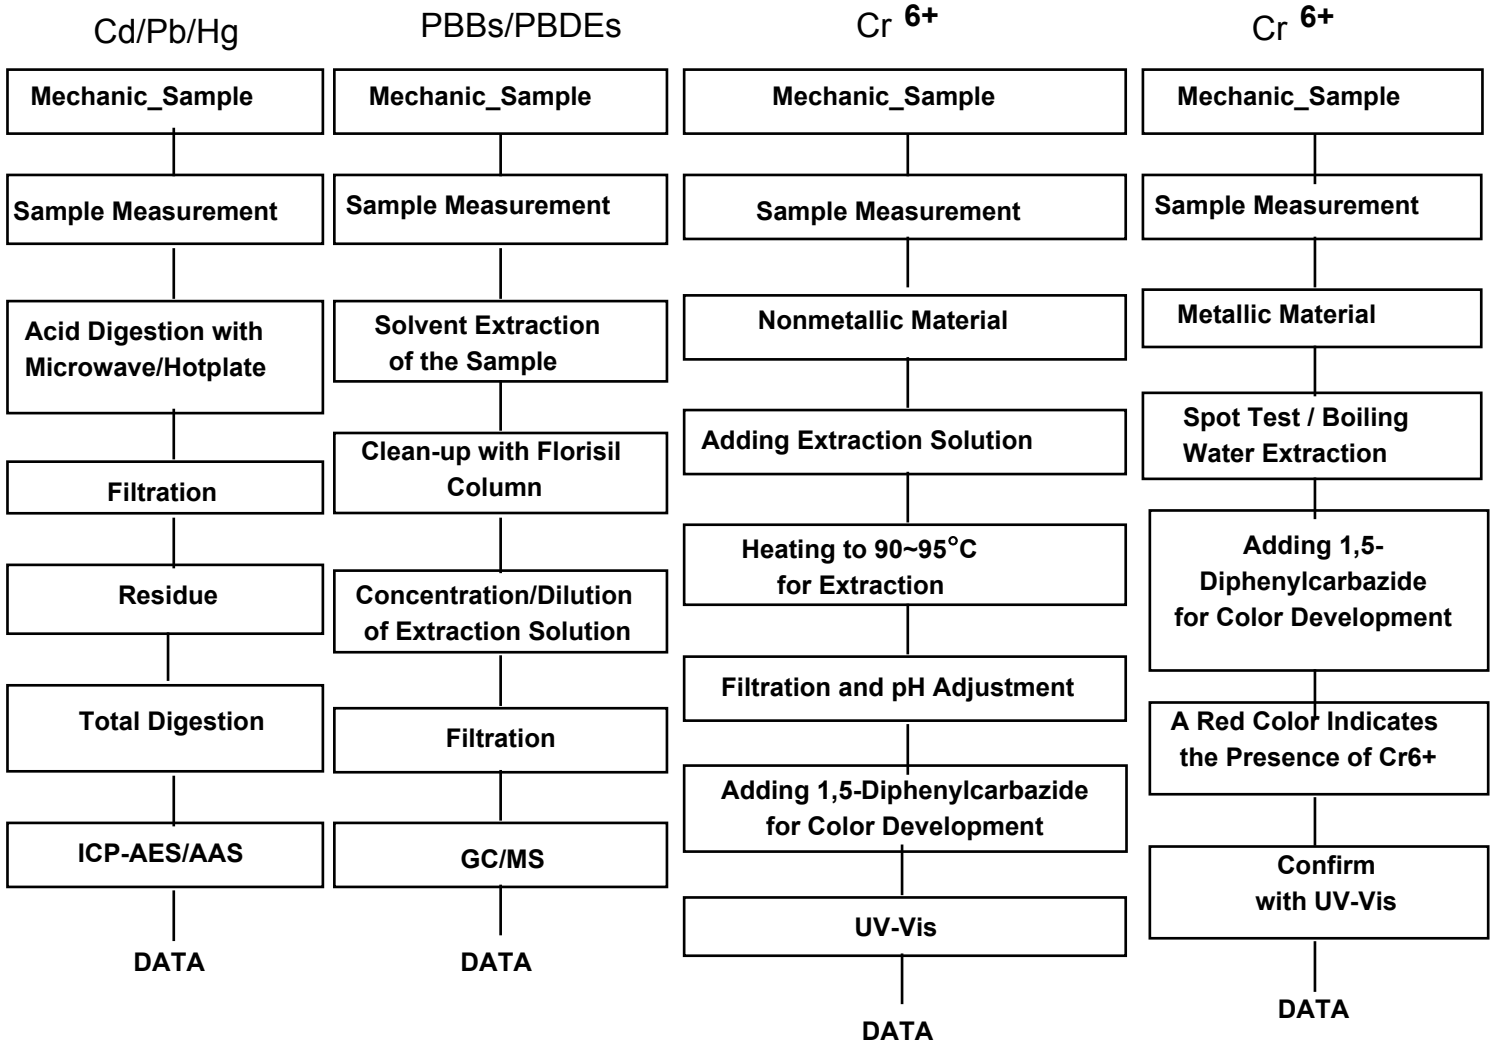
Cd/Pb/Hg

Mechanic_Sample

Sample Measurement

Acid Digestion with Microwave/Hotplate

Filtration

Residue

Total Digestion

ICP-AES/AAS

DATA

PBBs/PBDEs

Mechanic_Sample

Sample Measurement

Solvent Extraction of the Sample

Clean-up with Florisil Column

Concentration/Dilution of Extraction Solution

Filtration

GC/MS

DATA

Cr $^{6+}$

Mechanic_Sample

Sample Measurement

Nonmetallic Material

Adding Extraction Solution

Heating to 90~95°C for Extraction

Filtration and pH Adjustment

Adding 1,5-Diphenylcarbazide for Color Development

UV-Vis

DATA

Cr $^{6+}$

Mechanic_Sample

Sample Measurement

Metallic Material

Spot Test / Boiling Water Extraction

Adding 1,5-Diphenylcarbazide for Color Development

A Red Color Indicates the Presence of Cr6+

Confirm with UV-Vis

DATA